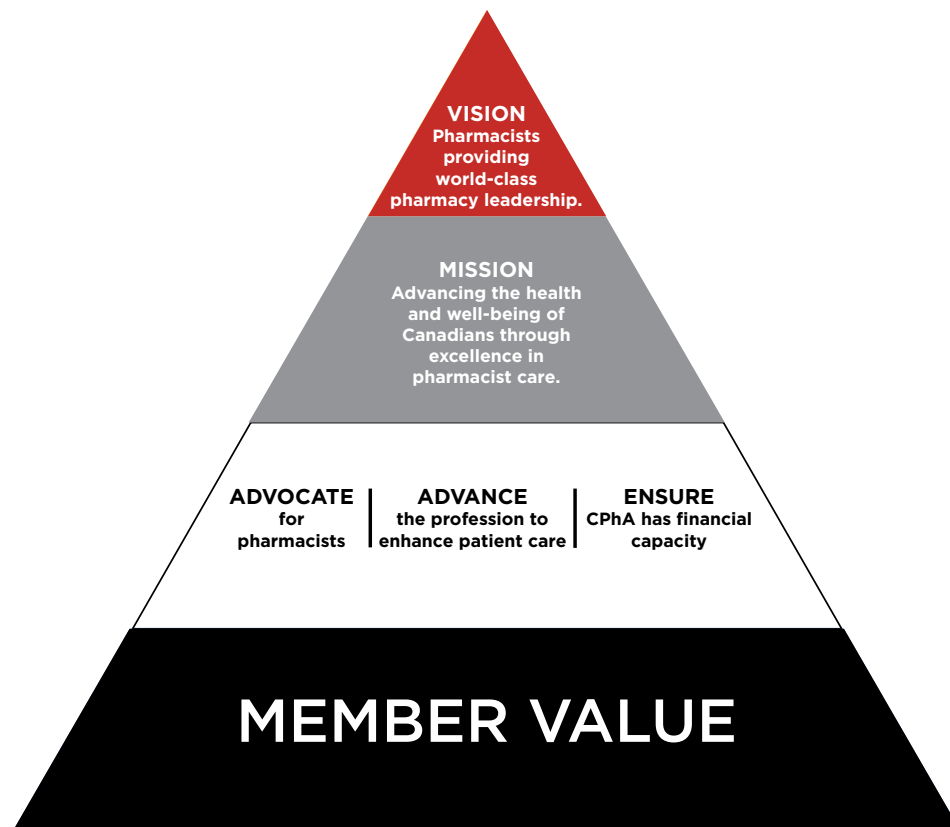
VISION
Pharmacists providing world-class pharmacy leadership.

MISSION
Advancing the health and well-being of Canadians through excellence in pharmacist care.

ADVOCATE
for pharmacists

ADVANCE
the profession to enhance patient care

ENSURE
CPhA has financial capacity

MEMBER VALUE